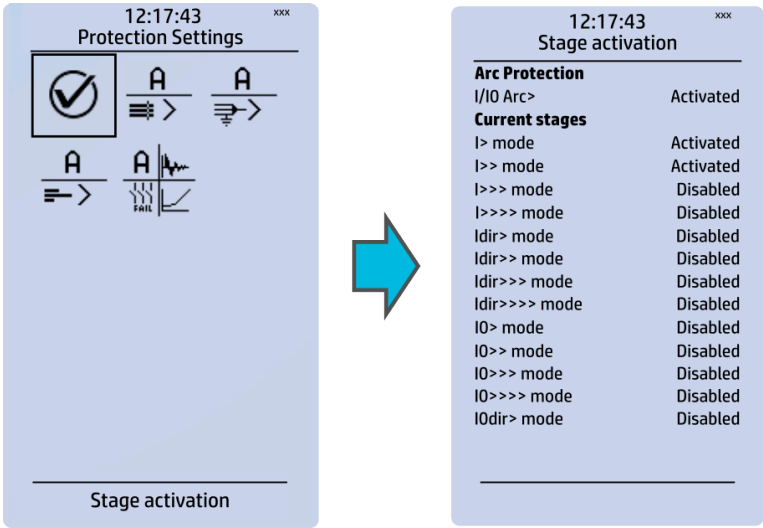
12:17:43 xxx
Protection Settings

A

A

A

A

FAIL

Stage activation

12:17:43 xxx
Stage activation

**Arc Protection**

| | |
|---|---|
| I/I0 Arc> | Activated |

**Current stages**

| | |
|---|---|
| I> mode | Activated |
| I>> mode | Activated |
| I>>> mode | Disabled |
| I>>>> mode | Disabled |
| Idir> mode | Disabled |
| Idir>> mode | Disabled |
| Idir>>> mode | Disabled |
| Idir>>>> mode | Disabled |
| I0> mode | Disabled |
| I0>> mode | Disabled |
| I0>>> mode | Disabled |
| I0>>>> mode | Disabled |
| I0dir> mode | Disabled |